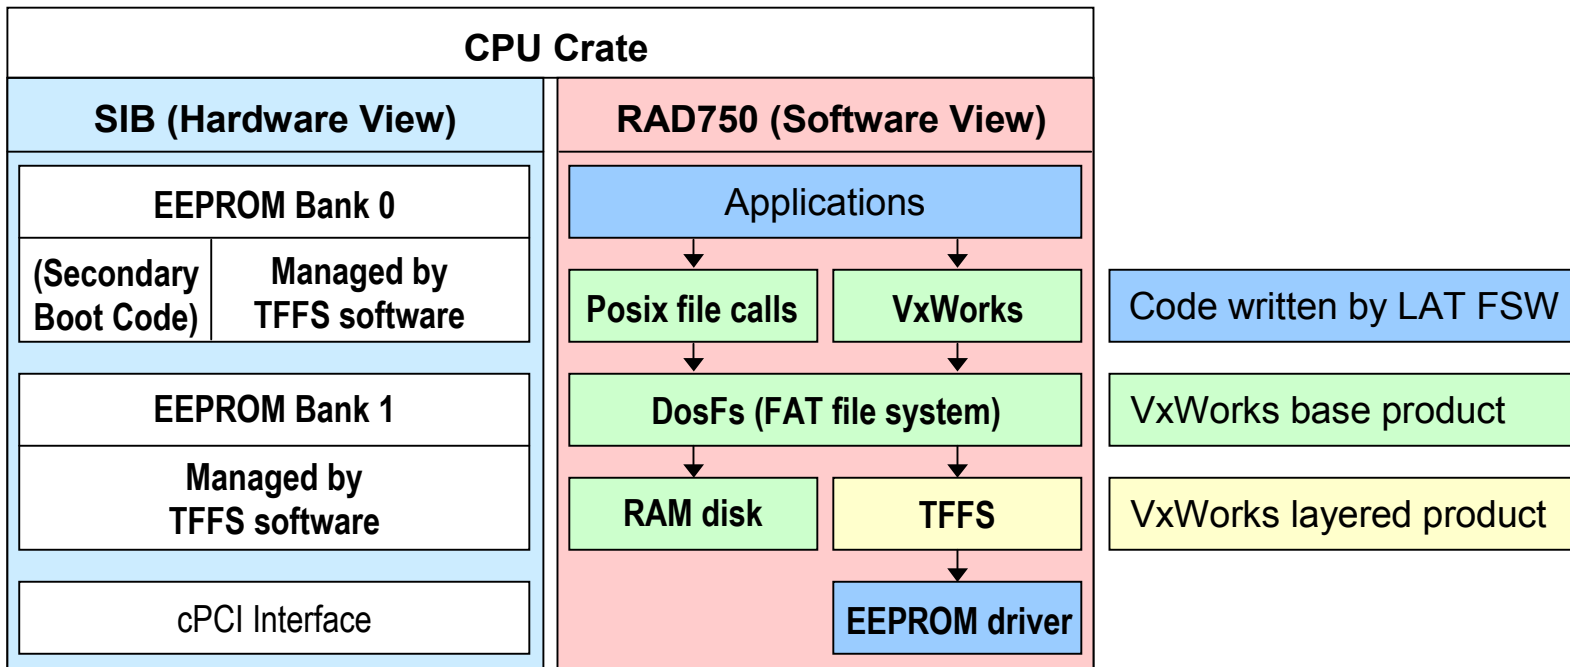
CPU Crate

SIB (Hardware View)

EEPROM Bank 0

(Secondary Boot Code)

Managed by TFFS software

EEPROM Bank 1

Managed by TFFS software

cPCI Interface

RAD750 (Software View)

Applications

Posix file calls

VxWorks

DosFs (FAT file system)

RAM disk

TFFS

EEPROM driver

Code written by LAT FSW

VxWorks base product

VxWorks layered product